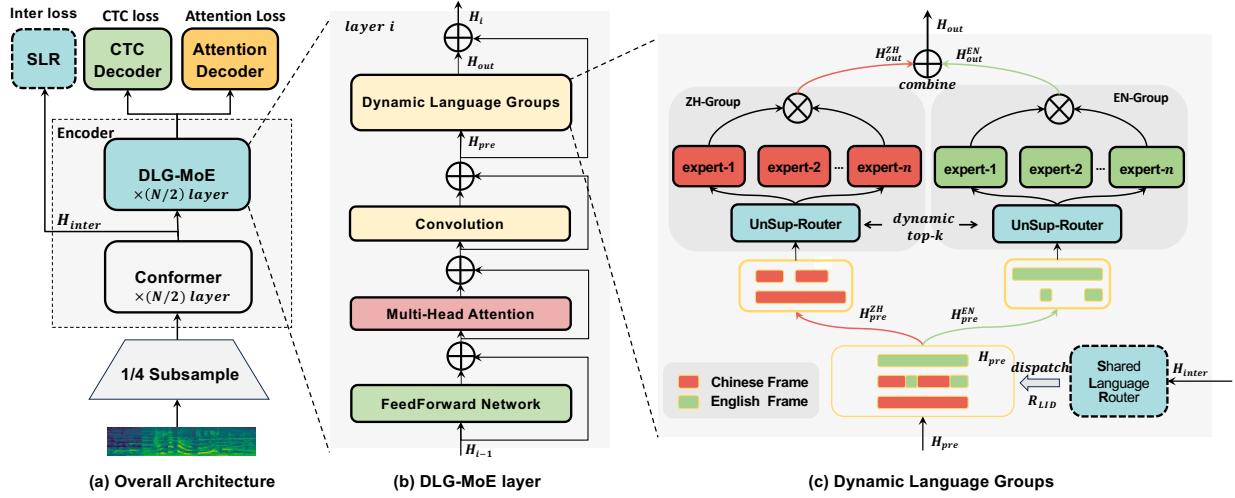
Inter loss
CTC loss
Attention Loss
SLR
CTC Decoder
Attention Decoder
Encoder
DLG-MoE
$\times(N/2)$ layer
$H_{inter}$
Conformer
$\times(N/2)$ layer
1/4 Subsample
(a) Overall Architecture

layer i
$H_i$
$H_{out}$
Dynamic Language Groups
$H_{pre}$
Convolution
Multi-Head Attention
FeedForward Network
$H_{i-1}$
(b) DLG-MoE layer

$H_{out}$
$H_{out}^{ZH}$
$H_{out}^{EN}$
combine
ZH-Group
EN-Group
expert-1
expert-2
expert-$n$
expert-1
expert-2
expert-$n$
UnSup-Router
dynamic top-k
UnSup-Router
$H_{pre}^{ZH}$
$H_{pre}^{EN}$
$H_{pre}$
dispatch
$R_{LID}$
Shared Language Router
$H_{inter}$
Chinese Frame
English Frame
$H_{pre}$
(c) Dynamic Language Groups